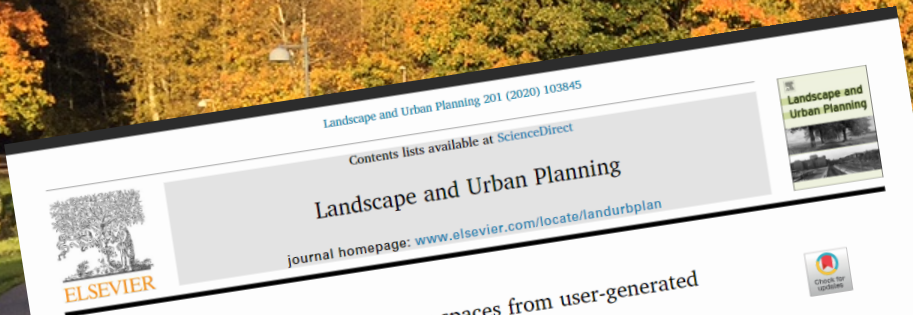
Landscape and Urban Planning 201 (2020) 103845

Contents lists available at ScienceDirect

Landscape and Urban Planning

journal homepage: www.elsevier.com/locate/landurbplan

Landscape and Urban Planning

ELSEVIER

Check for updates

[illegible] spaces from user-generated